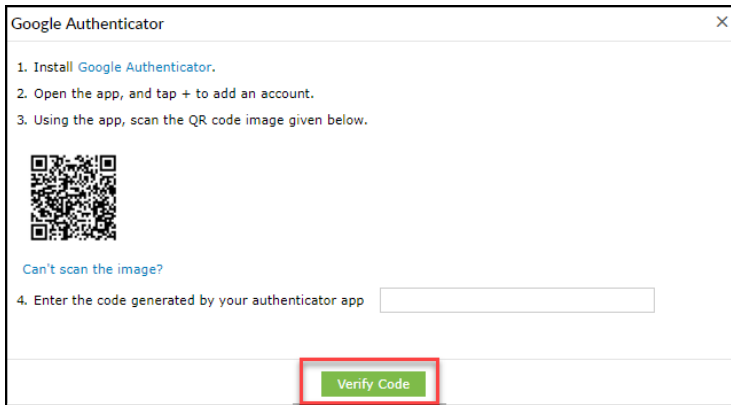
Google Authenticator

×

1. Install Google Authenticator.

2. Open the app, and tap + to add an account.

3. Using the app, scan the QR code image given below.

Can't scan the image?

4. Enter the code generated by your authenticator app

Verify Code